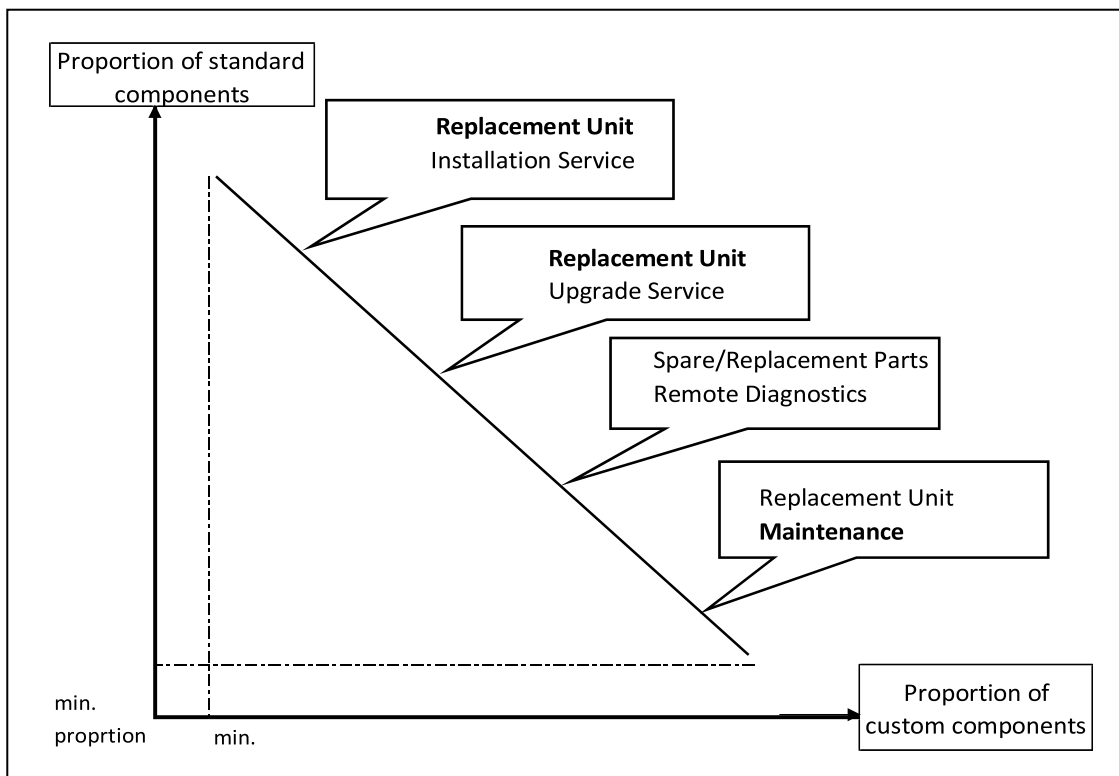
Proportion of standard components

**Replacement Unit**
Installation Service

**Replacement Unit**
Upgrade Service

Spare/Replacement Parts
Remote Diagnostics

Replacement Unit
**Maintenance**

min. proprtion

min.

Proportion of custom components